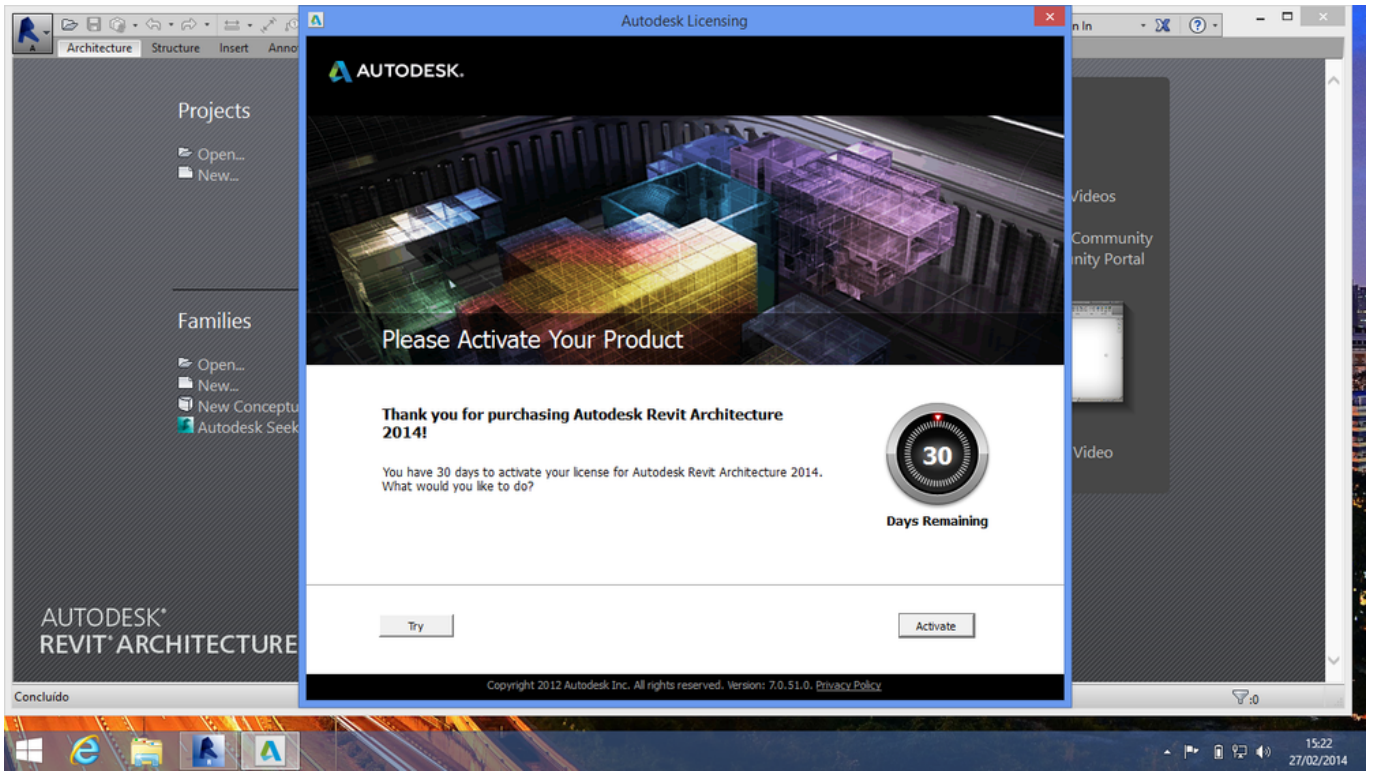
Architecture Structure Insert Anno

n In

Autodesk Licensing

AUTODESK.

Projects

Open...
New...

Families

Open...
New...
New Conceptu
Autodesk Seek

Videos

Community
nity Portal

Video

Please Activate Your Product

Thank you for purchasing Autodesk Revit Architecture 2014!

You have 30 days to activate your license for Autodesk Revit Architecture 2014. What would you like to do?

30

Days Remaining

Try

Activate

Copyright 2012 Autodesk Inc. All rights reserved. Version: 7.0.51.0. Privacy Policy

AUTODESK®
REVIT® ARCHITECTURE

Concluído

:0

15:22
27/02/2014